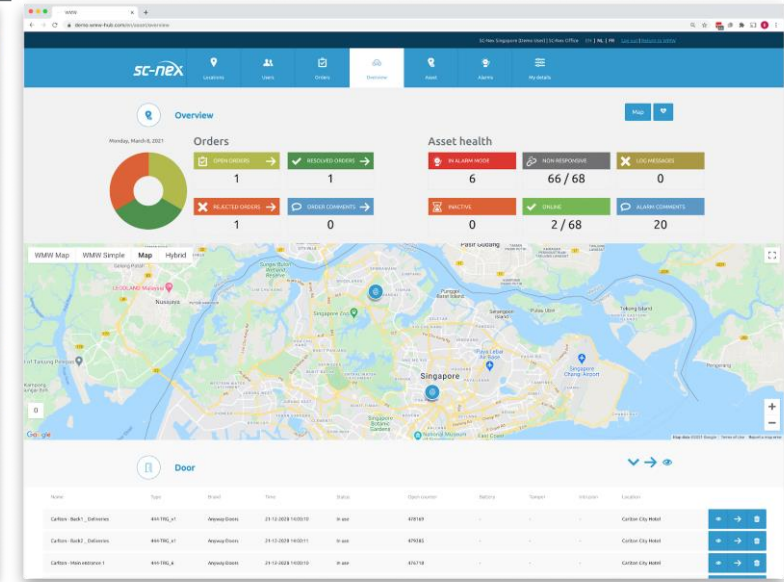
WMW
demo.wmw-hub.com/en/vision/overview

SC-Nex Singapore (Demo User) | SC-Nex Office EN | NL | FR Log out | Return to WMW

sc-nex
Locations
Users
Orders
Overview
Asset
Alarms
My details

Overview

Map

Monday, March 8, 2021

Orders

OPEN ORDERS
1

RESOLVED ORDERS
1

REJECTED ORDERS
1

ORDER COMMENTS
0

Asset health

IN ALARM MODE
6

NON RESPONSIVE
66 / 68

LOG MESSAGES
0

INACTIVE
0

ONLINE
2 / 68

ALARM COMMENTS
20

WMW Map WMW Simple Map Hybrid

Singapore
Singapore Zoo
Nusajaya
LEGOLAND Malaysia
Pasir Gudang
Singapore Botanic Gardens
Singapore Changi Airport
Pulau Ubin

Google
Map data ©2021 Google Terms of Use Report a map error

Door

| Name | Type | Brand | Time | Status | Open counter | Battery | Tamper | Intrusion | Location |
|---|---|---|---|---|---|---|---|---|---|
| Carlton - Back1 _ Deliveries | 444-TRG_v1 | Anyway Doors | 21-12-2020 14:02:10 | In use | 479169 | - | - | - | Carlton City Hotel |
| Carlton - Back2 _ Deliveries | 444-TRG_v1 | Anyway Doors | 21-12-2020 14:02:11 | In use | 479282 | - | - | - | Carlton City Hotel |
| Carlton - Main entrance 1 | 444-TRG_A | Anyway Doors | 21-12-2020 14:02:10 | In use | 476718 | - | - | - | Carlton City Hotel |